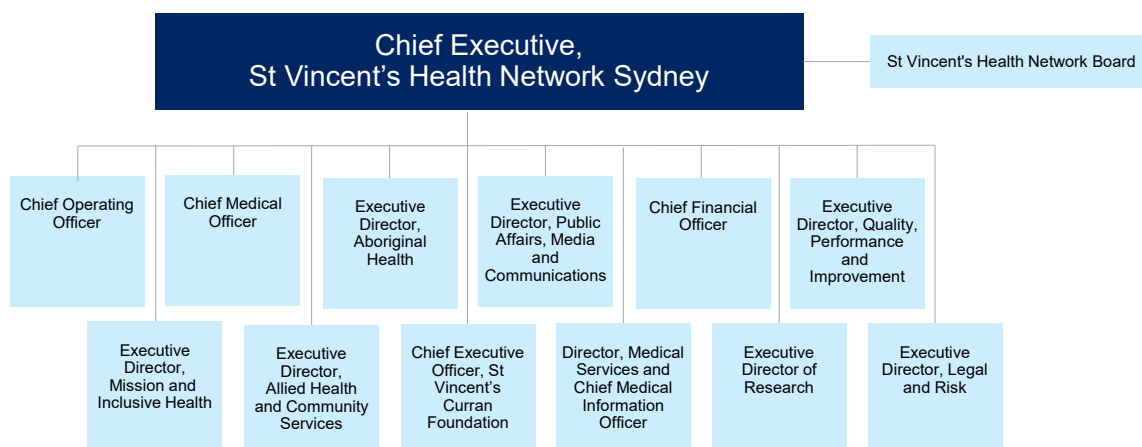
Chief Executive, St Vincent’s Health Network Sydney

St Vincent's Health Network Board

Chief Operating Officer

Chief Medical Officer

Executive Director, Aboriginal Health

Executive Director, Public Affairs, Media and Communications

Chief Financial Officer

Executive Director, Quality, Performance and Improvement

Executive Director, Mission and Inclusive Health

Executive Director, Allied Health and Community Services

Chief Executive Officer, St Vincent’s Curran Foundation

Director, Medical Services and Chief Medical Information Officer

Executive Director of Research

Executive Director, Legal and Risk